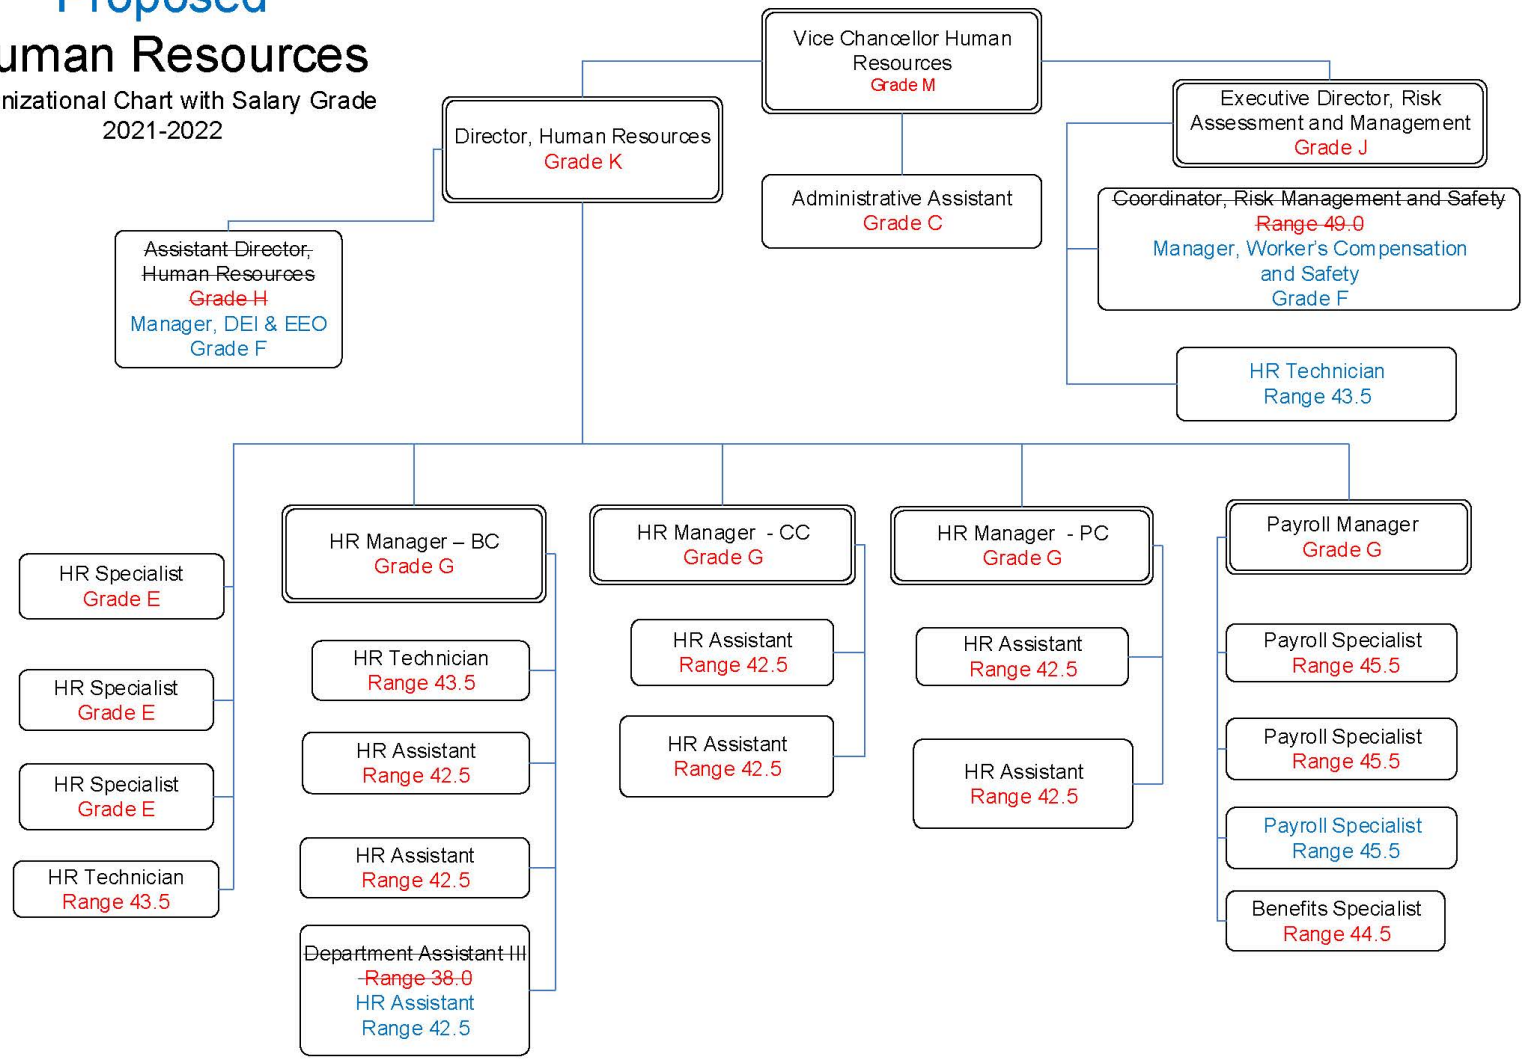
Proposed
uman Resources
nizational Chart with Salary Grade
2021-2022

Vice Chancellor Human Resources
Grade M

Director, Human Resources
Grade K

Administrative Assistant
Grade C

Executive Director, Risk Assessment and Management
Grade J

Coordinator, Risk Management and Safety
Range 49.0
Manager, Worker's Compensation and Safety
Grade F

Assistant Director, Human Resources
Grade H
Manager, DEI & EEO
Grade F

HR Technician
Range 43.5

HR Specialist
Grade E

HR Specialist
Grade E

HR Specialist
Grade E

HR Technician
Range 43.5

HR Manager – BC
Grade G

HR Technician
Range 43.5

HR Assistant
Range 42.5

HR Assistant
Range 42.5

Department Assistant III
Range 38.0
HR Assistant
Range 42.5

HR Manager - CC
Grade G

HR Assistant
Range 42.5

HR Assistant
Range 42.5

HR Manager - PC
Grade G

HR Assistant
Range 42.5

HR Assistant
Range 42.5

Payroll Manager
Grade G

Payroll Specialist
Range 45.5

Payroll Specialist
Range 45.5

Payroll Specialist
Range 45.5

Benefits Specialist
Range 44.5